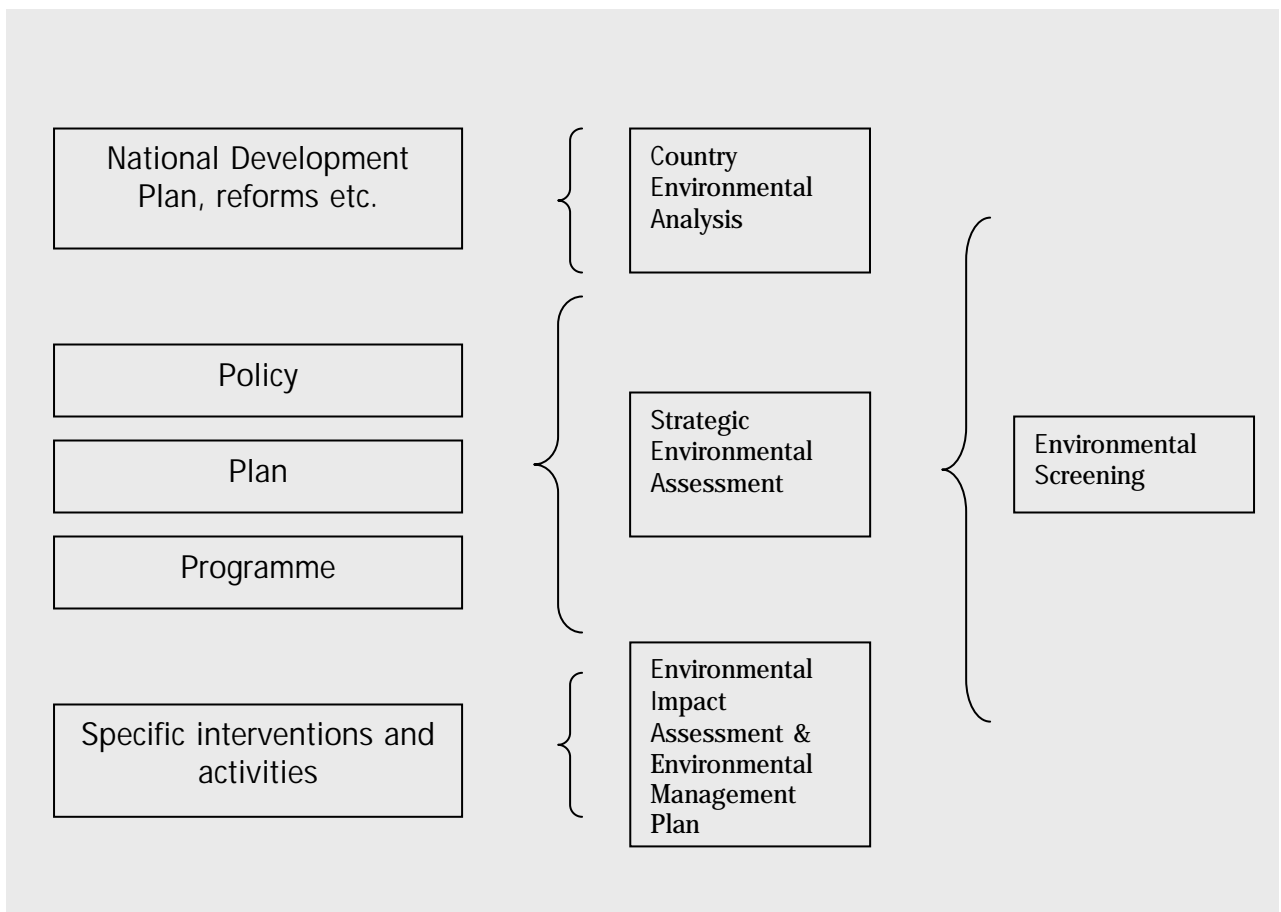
National Development Plan, reforms etc.

Country Environmental Analysis

Policy

Plan

Programme

Strategic Environmental Assessment

Environmental Screening

Specific interventions and activities

Environmental Impact Assessment & Environmental Management Plan